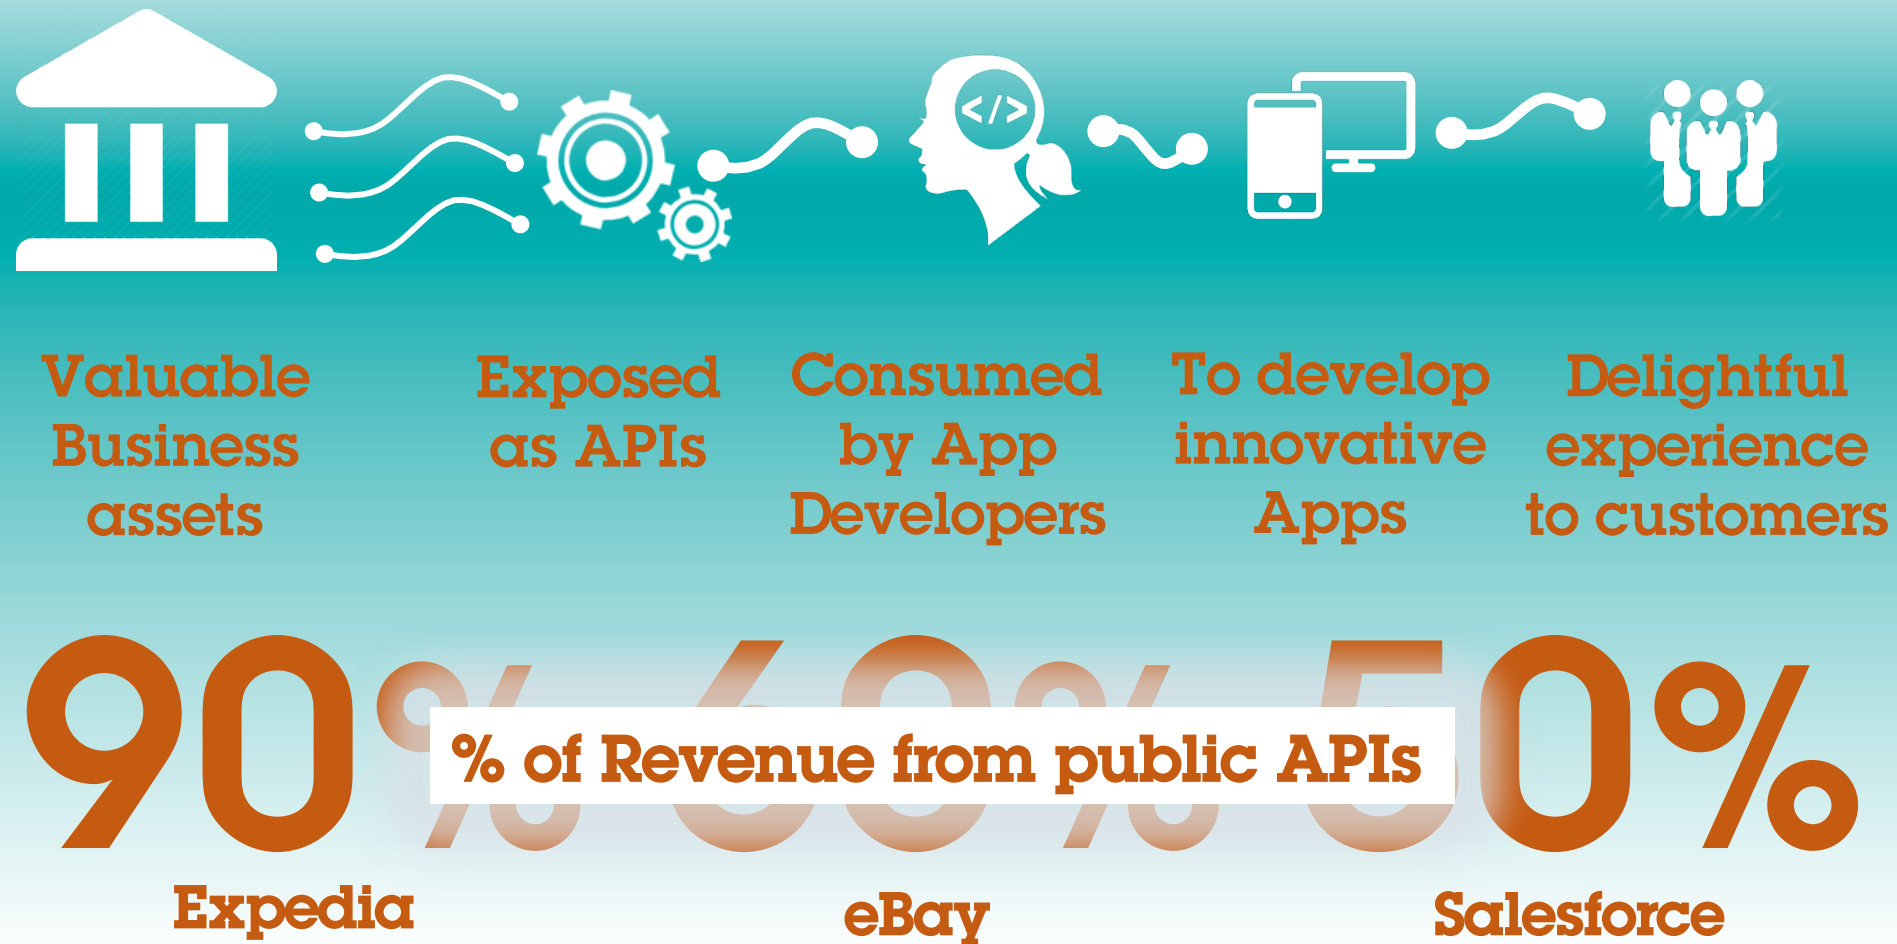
Valuable Business assets

Exposed as APIs

Consumed by App Developers

To develop innovative Apps

Delightful experience to customers

90% 60% 50%

% of Revenue from public APIs

Expedia

eBay

Salesforce